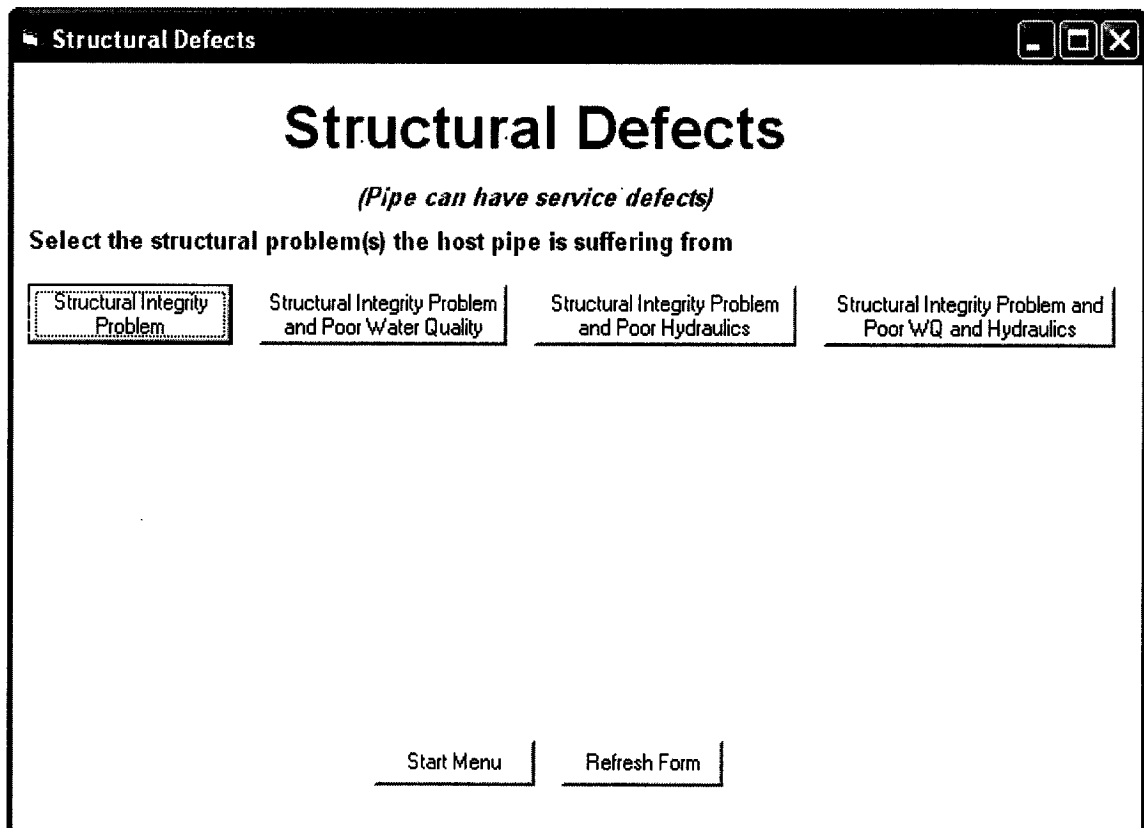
Structural Defects

Structural Defects

(Pipe can have service defects)

Select the structural problem(s) the host pipe is suffering from

Structural Integrity Problem

Structural Integrity Problem and Poor Water Quality

Structural Integrity Problem and Poor Hydraulics

Structural Integrity Problem and Poor WQ and Hydraulics

Start Menu

Refresh Form